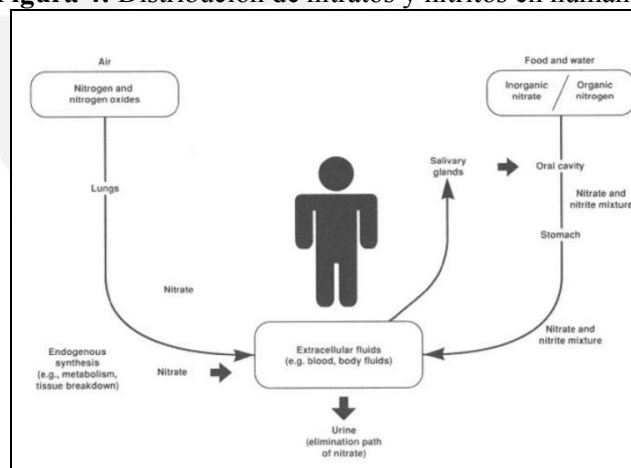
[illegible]igura 4. Distribución de nitratos y nitritos en human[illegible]

Air

Nitrogen and nitrogen oxides

Lungs

Food and water

Inorganic nitrate / Organic nitrogen

Salivary glands

Oral cavity

Nitrate and nitrite mixture

Stomach

Nitrate

Endogenous synthesis (e.g., metabolism, tissue breakdown)

Nitrate

Extracellular fluids (e.g. blood, body fluids)

Nitrate and nitrite mixture

Urine (elimination path of nitrate)